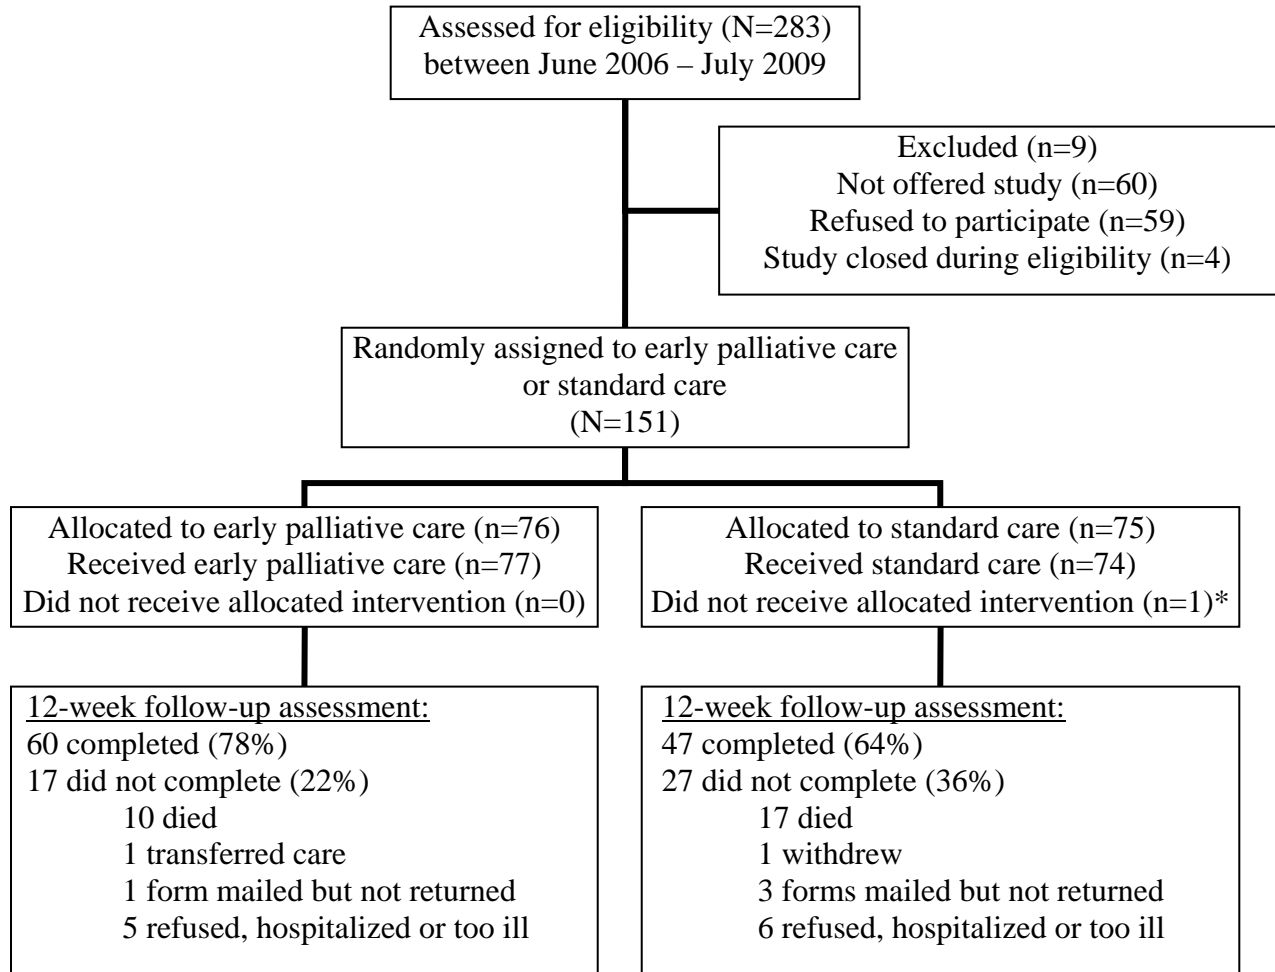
Assessed for eligibility (N=283)
between June 2006 – July 2009

Excluded (n=9)
Not offered study (n=60)
Refused to participate (n=59)
Study closed during eligibility (n=4)

Randomly assigned to early palliative care
or standard care
(N=151)

Allocated to early palliative care (n=76)
Received early palliative care (n=77)
Did not receive allocated intervention (n=0)

Allocated to standard care (n=75)
Received standard care (n=74)
Did not receive allocated intervention (n=1)*

12-week follow-up assessment:
60 completed (78%)
17 did not complete (22%)
10 died
1 transferred care
1 form mailed but not returned
5 refused, hospitalized or too ill

12-week follow-up assessment:
47 completed (64%)
27 did not complete (36%)
17 died
1 withdrew
3 forms mailed but not returned
6 refused, hospitalized or too ill